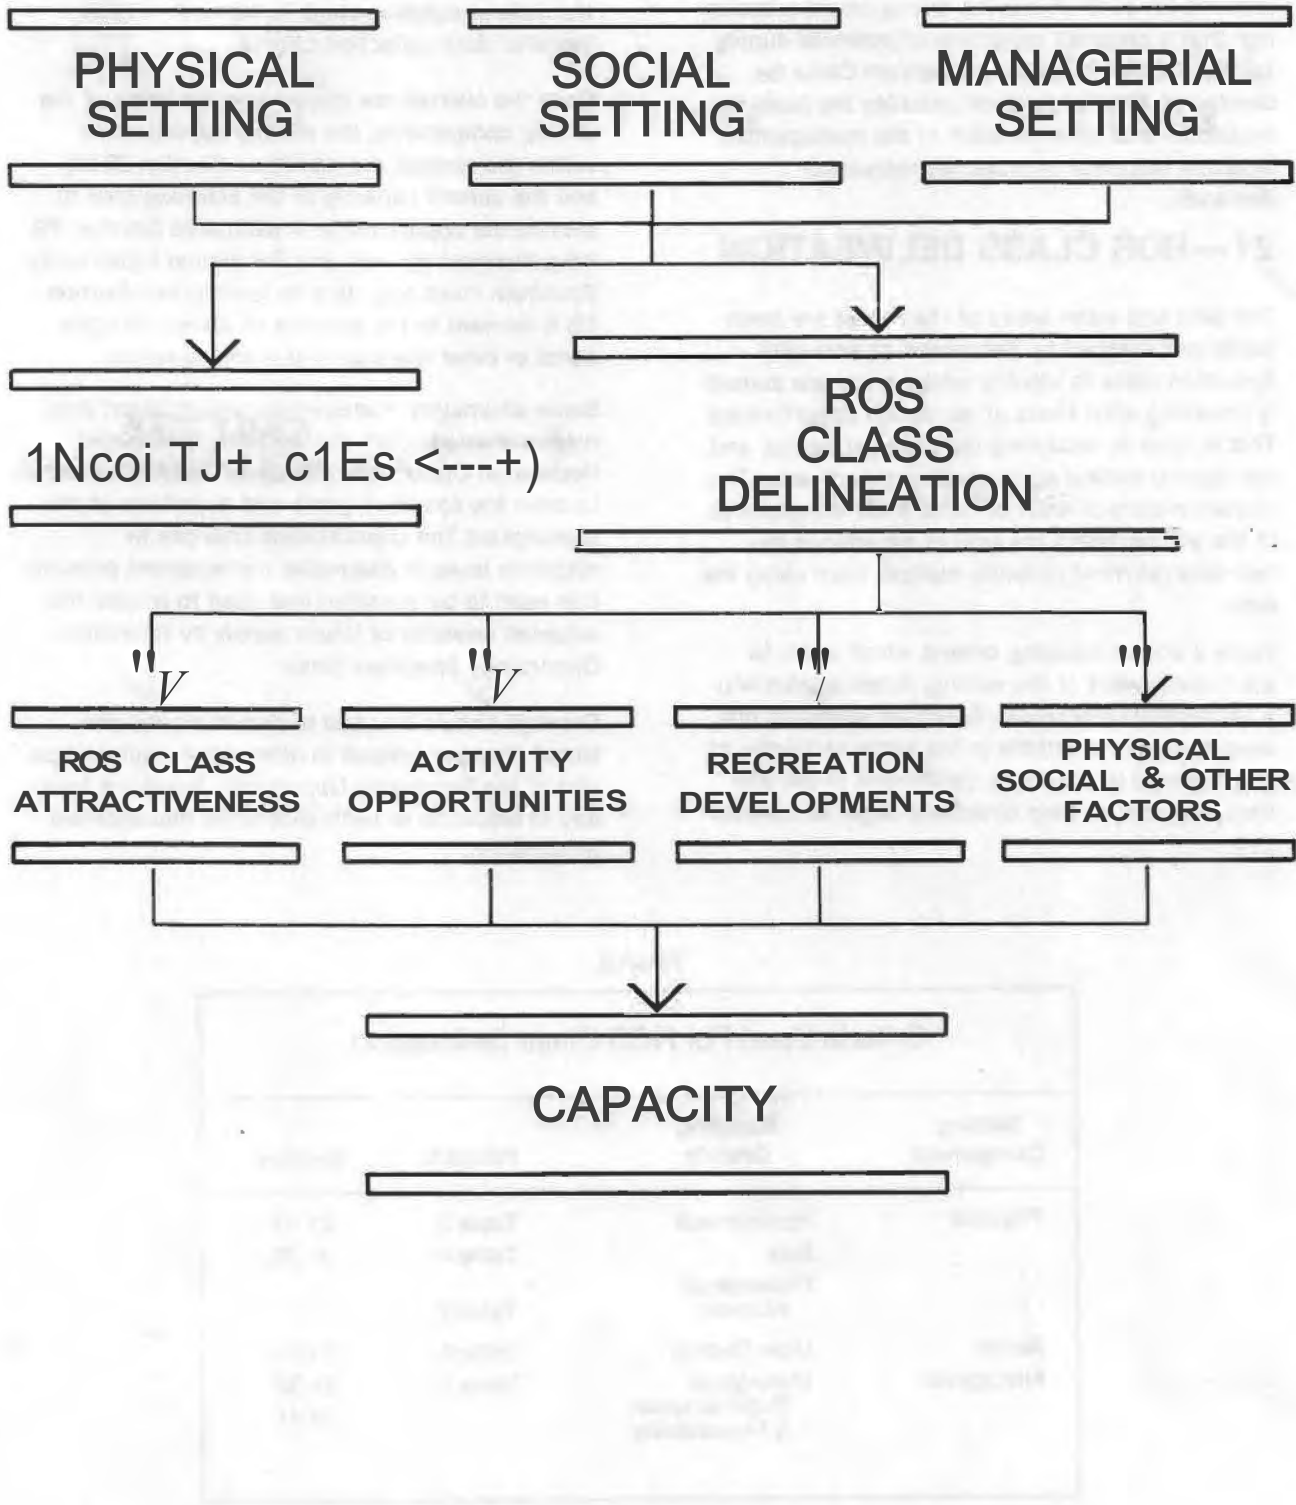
PHYSICAL SETTING

SOCIAL SETTING

MANAGERIAL SETTING

ROS CLASS DELINEATION

1Ncoi TJ+ c1Es <---+)

ROS CLASS ATTRACTIVENESS

ACTIVITY OPPORTUNITIES

RECREATION DEVELOPMENTS

PHYSICAL SOCIAL & OTHER FACTORS

CAPACITY